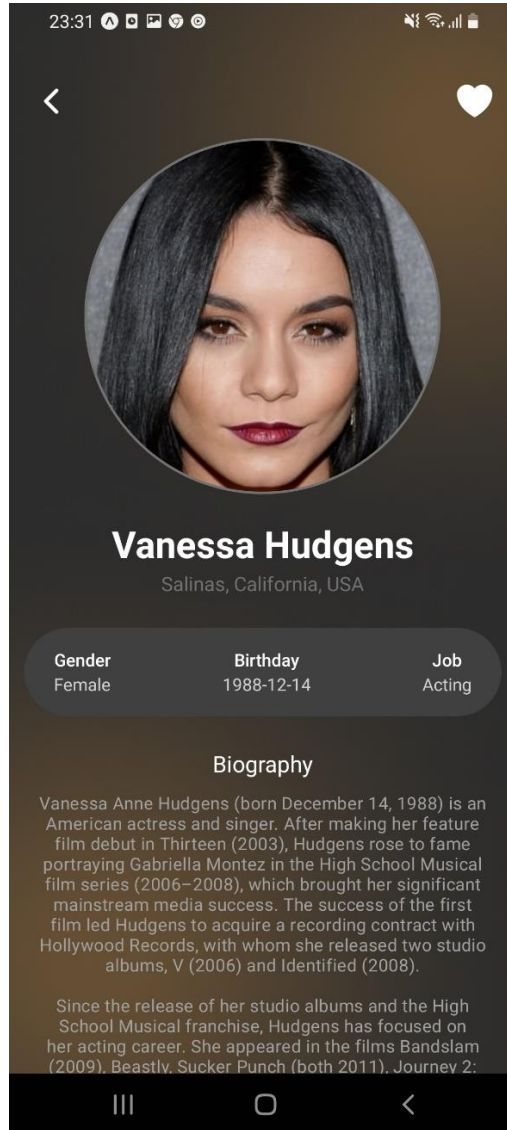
23:31

Vanessa Hudgens

Salinas, California, USA

Gender
Female

Birthday
1988-12-14

Job
Acting

Biography

Vanessa Anne Hudgens (born December 14, 1988) is an American actress and singer. After making her feature film debut in Thirteen (2003), Hudgens rose to fame portraying Gabriella Montez in the High School Musical film series (2006–2008), which brought her significant mainstream media success. The success of the first film led Hudgens to acquire a recording contract with Hollywood Records, with whom she released two studio albums, V (2006) and Identified (2008).

Since the release of her studio albums and the High School Musical franchise, Hudgens has focused on her acting career. She appeared in the films Bandslam (2009), Beastly, Sucker Punch (both 2011), Journey 2: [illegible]